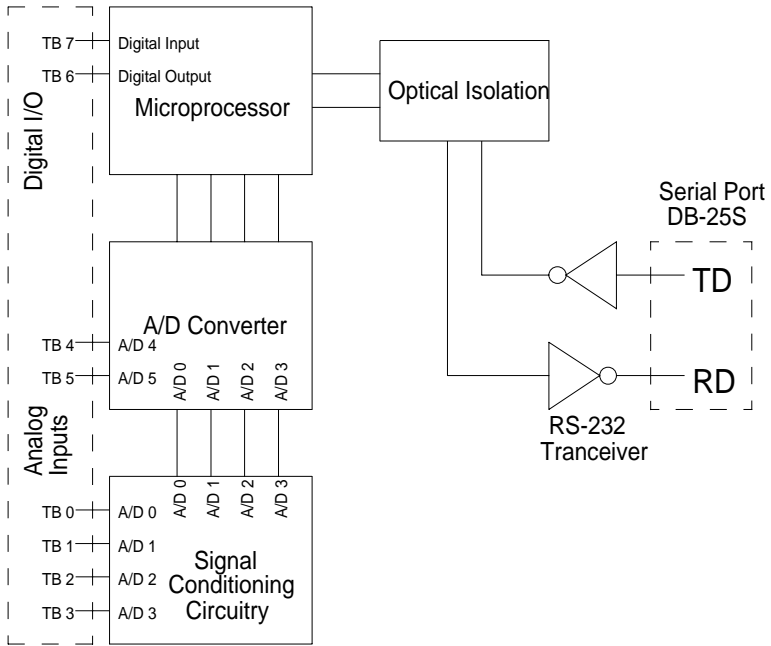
Digital I/O

TB 7 Digital Input

TB 6 Digital Output

Microprocessor

Optical Isolation

Serial Port DB-25S

TD

RD

RS-232 Tranceiver

A/D Converter

TB 4 A/D 4

TB 5 A/D 5

A/D 0 A/D 1 A/D 2 A/D 3

Analog Inputs

A/D 0 A/D 1 A/D 2 A/D 3

TB 0 A/D 0

TB 1 A/D 1

TB 2 A/D 2

TB 3 A/D 3

Signal Conditioning Circuitry